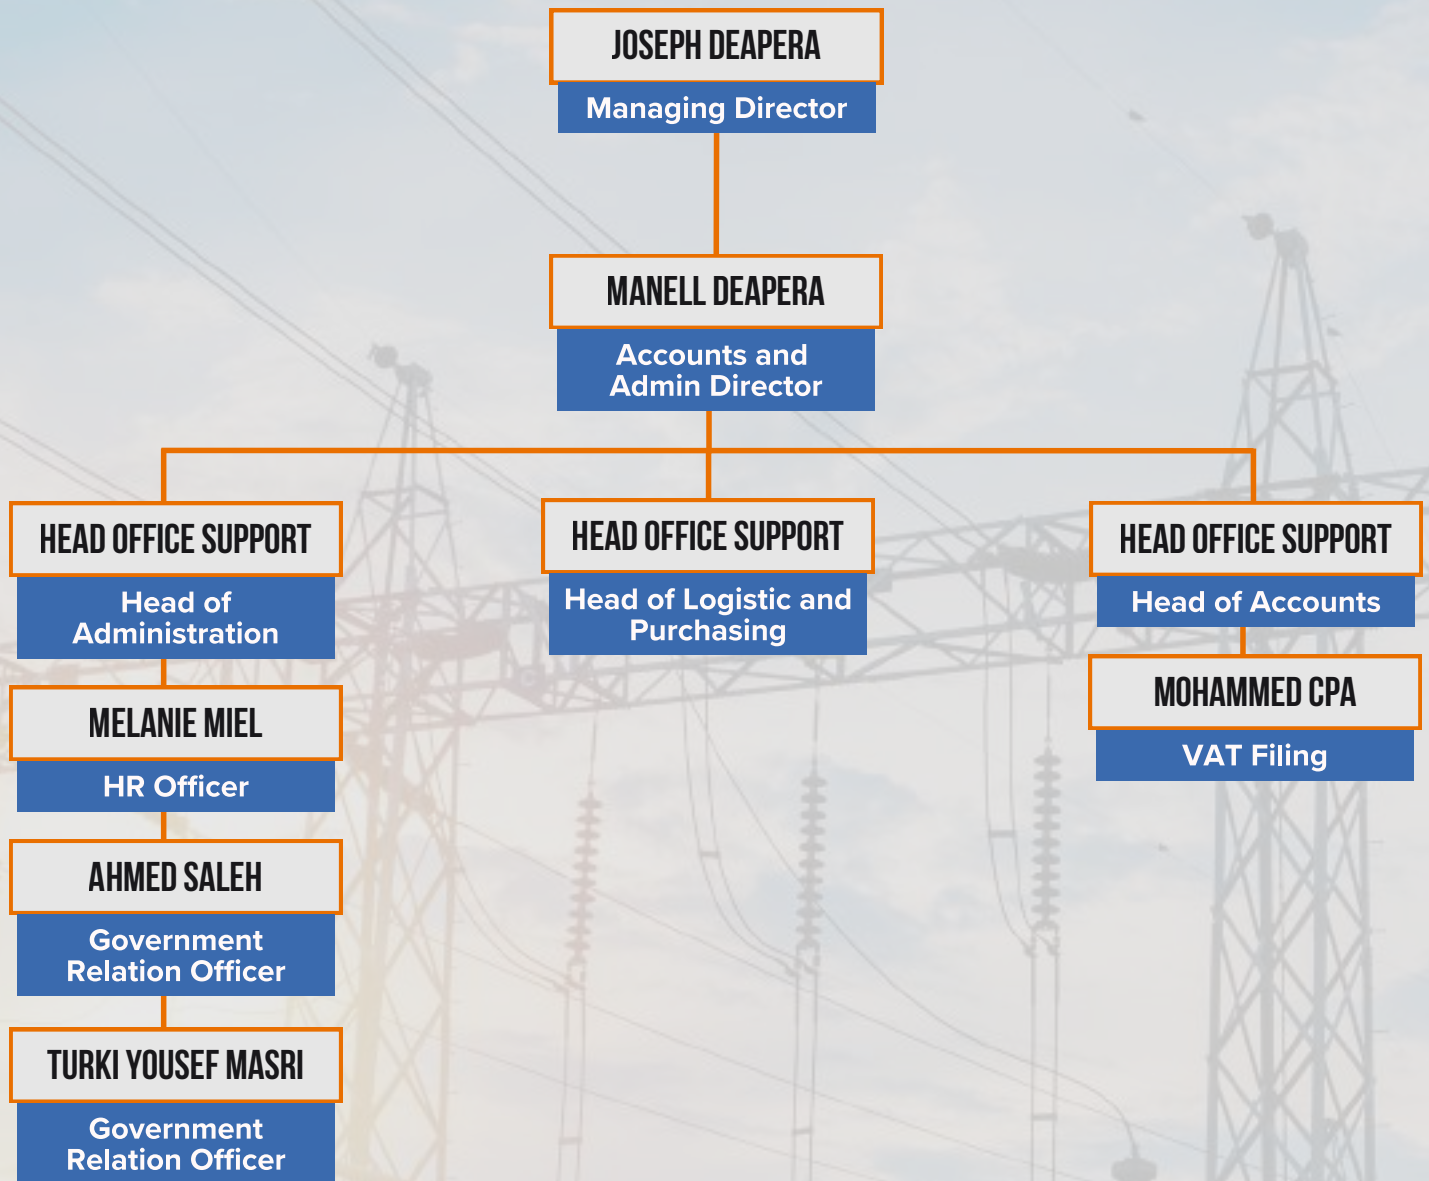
JOSEPH DEAPERA
Managing Director

MANELL DEAPERA
Accounts and Admin Director

HEAD OFFICE SUPPORT
Head of Administration

MELANIE MIEL
HR Officer

AHMED SALEH
Government Relation Officer

TURKI YOUSEF MASRI
Government Relation Officer

HEAD OFFICE SUPPORT
Head of Logistic and Purchasing

HEAD OFFICE SUPPORT
Head of Accounts

MOHAMMED CPA
VAT Filing